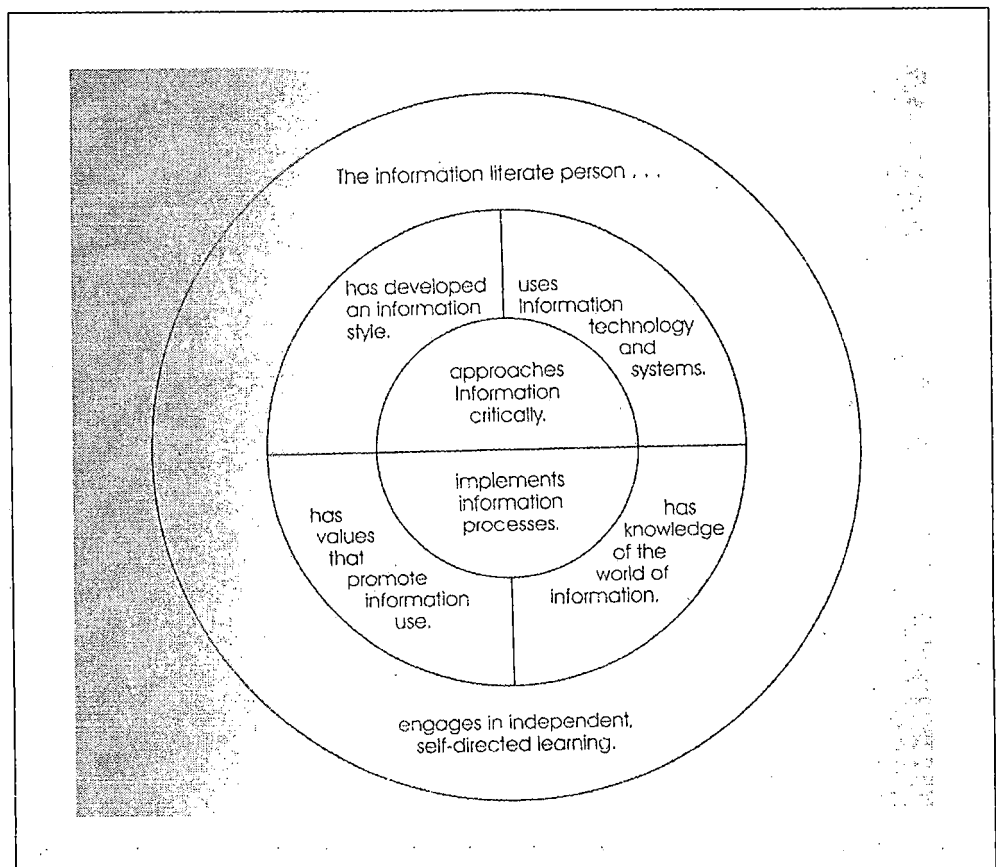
The information literate person . . .

has developed an information style.

uses Information technology and systems.

approaches Information critically.

implements information processes.

has values that promote information use.

has knowledge of the world of information.

engages in independent, self-directed learning.